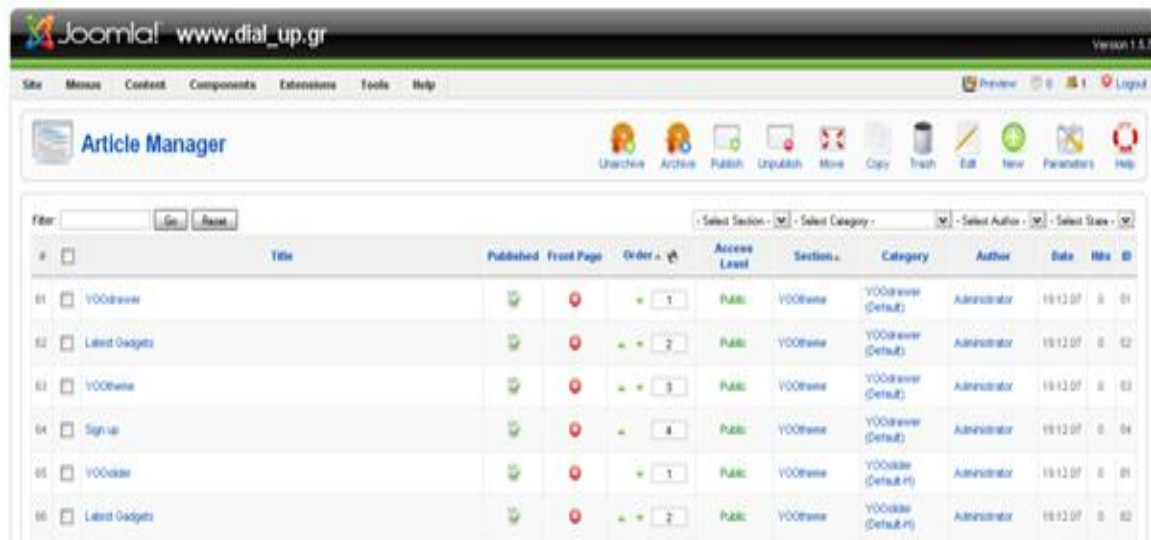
Joomla! www.dial_up.gr

Version 1.5

Site Menus Content Components Extensions Tools Help

Preview 0 1 Logout

Article Manager

Unarchive Archive Publish Unpublish Move Copy Trash Edit New Parameters Help

Filter: Go Reset

- Select Section - - Select Category - - Select Author - - Select State -

| # | | Title | Published | Front Page | Order | Access Level | Section | Category | Author | Date | Hits | ID |
|---|---|---|---|---|---|---|---|---|---|---|---|---|
| 01 | | YOOdrawer | | | 1 | Public | YOOtheme | YOOdrawer (Default) | Administrator | 19.12.07 | 0 | 01 |
| 02 | | Latest Gadgets | | | 2 | Public | YOOtheme | YOOdrawer (Default) | Administrator | 19.12.07 | 0 | 02 |
| 03 | | YOOtheme | | | 3 | Public | YOOtheme | YOOdrawer (Default) | Administrator | 19.12.07 | 0 | 03 |
| 04 | | Sign up | | | 4 | Public | YOOtheme | YOOdrawer (Default) | Administrator | 19.12.07 | 0 | 04 |
| 05 | | YOOslider | | | 1 | Public | YOOtheme | YOOslider (Default-H) | Administrator | 19.12.07 | 0 | 01 |
| 06 | | Latest Gadgets | | | 2 | Public | YOOtheme | YOOslider (Default-H) | Administrator | 19.12.07 | 0 | 02 |